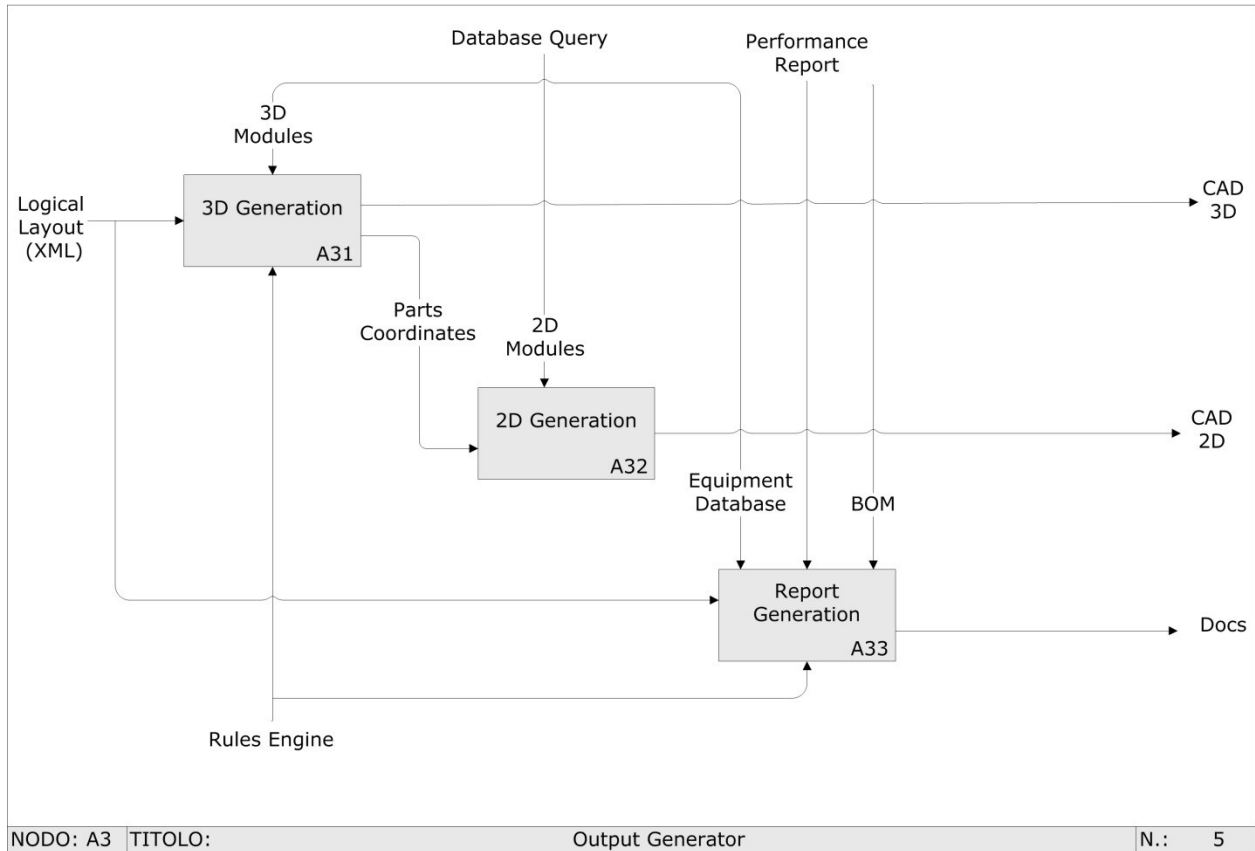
Database Query

Performance Report

3D Modules

Logical Layout (XML)

3D Generation

A31

CAD 3D

Parts Coordinates

2D Modules

2D Generation

A32

CAD 2D

Equipment Database

BOM

Report Generation

A33

Docs

Rules Engine

| NODO: A3 | TITOLO: | Output Generator | N.: | 5 |
|---|---|---|---|---|